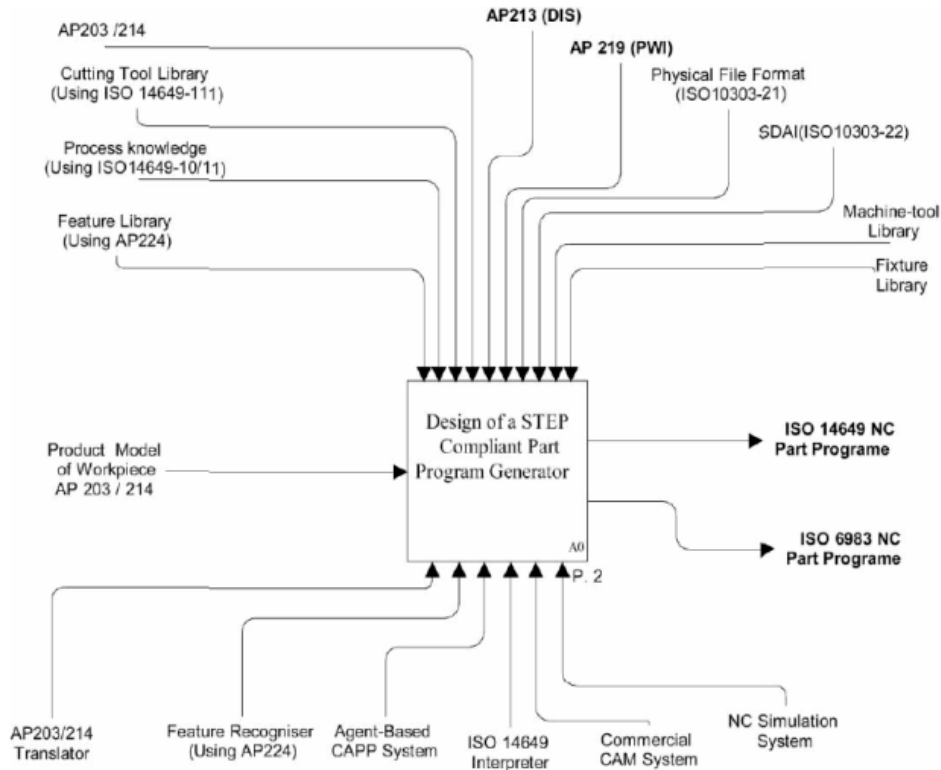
AP203 /214

AP213 (DIS)

AP 219 (PWI)

Cutting Tool Library (Using ISO 14649-111)

Physical File Format (ISO10303-21)

Process knowledge (Using ISO14649-10/11)

SDAI(ISO10303-22)

Feature Library (Using AP224)

Machine-tool Library

Fixture Library

Product Model of Workpiece AP 203 / 214

Design of a STEP Compliant Part Program Generator

A0

P. 2

ISO 14649 NC Part Programe

ISO 6983 NC Part Programe

AP203/214 Translator

Feature Recogniser (Using AP224)

Agent-Based CAPP System

ISO 14649 Interpreter

Commercial CAM System

NC Simulation System